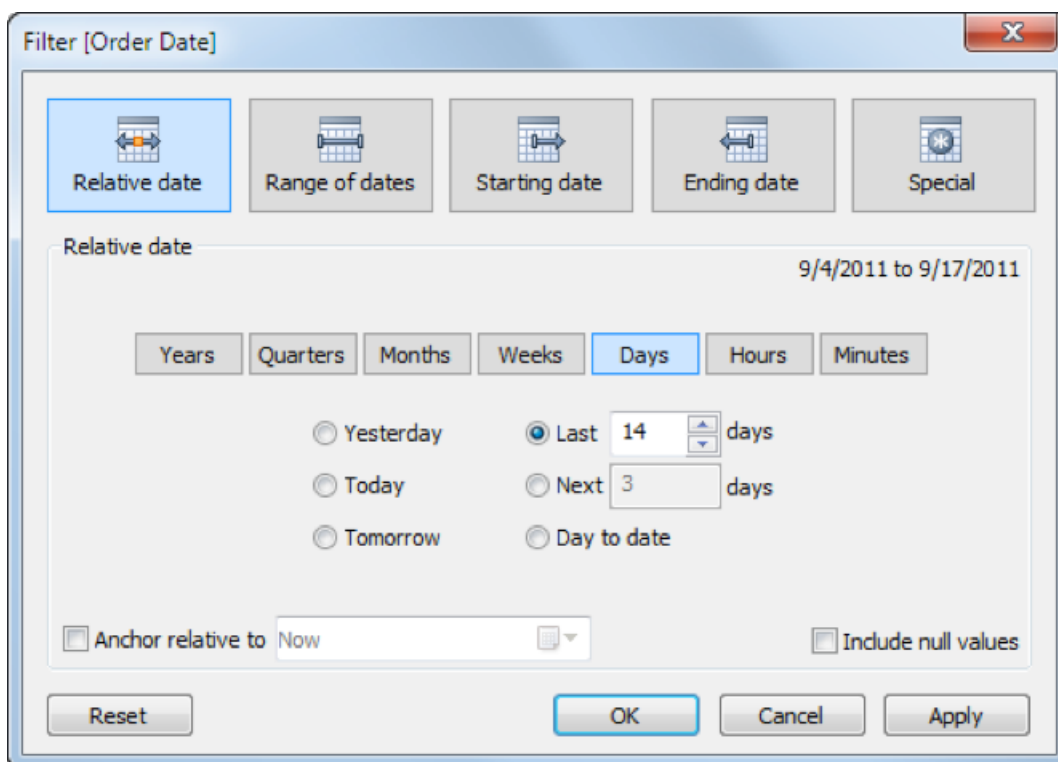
Filter [Order Date]

X

Relative date

Range of dates

Starting date

Ending date

Special

Relative date

9/4/2011 to 9/17/2011

Years

Quarters

Months

Weeks

Days

Hours

Minutes

Yesterday

Today

Tomorrow

Last 14 days

Next 3 days

Day to date

Anchor relative to Now

Include null values

Reset

OK

Cancel

Apply